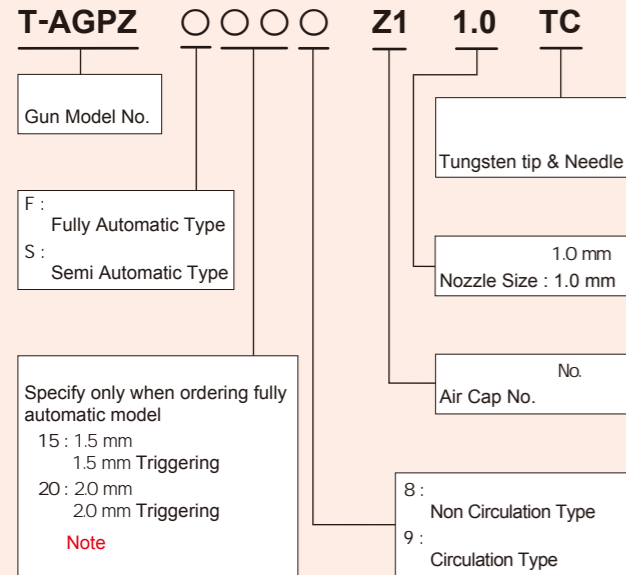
T-AGPZ ○○○○ Z1 1.0 TC

Gun Model No.

F :
Fully Automatic Type
S :
Semi Automatic Type

Specify only when ordering fully automatic model
15 : 1.5 mm
1.5 mm Triggering
20 : 2.0 mm
2.0 mm Triggering
Note

Tungsten tip & Needle

1.0 mm
Nozzle Size : 1.0 mm

No.
Air Cap No.

8 :
Non Circulation Type
9 :
Circulation Type